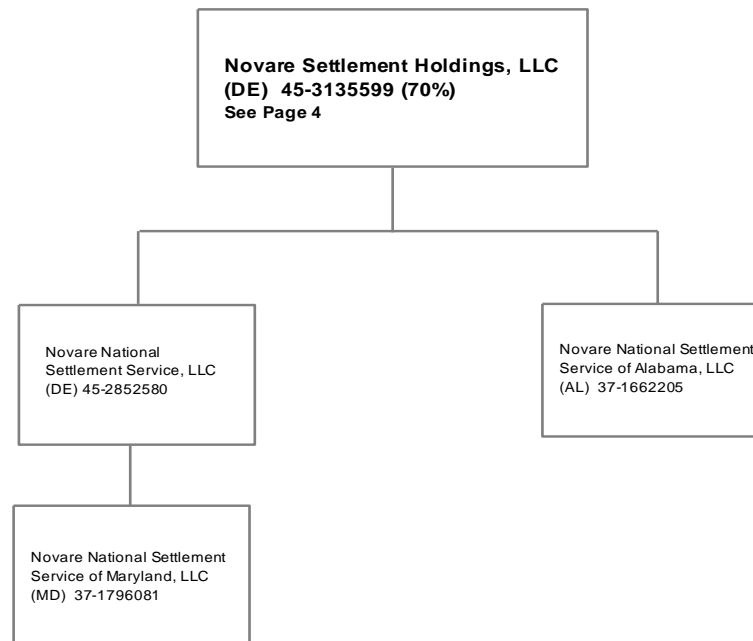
Novare Settlement Holdings, LLC
(DE) 45-3135599 (70%)
See Page 4

Novare National Settlement Service, LLC (DE) 45-2852580

Novare National Settlement Service of Alabama, LLC (AL) 37-1662205

Novare National Settlement Service of Maryland, LLC (MD) 37-1796081